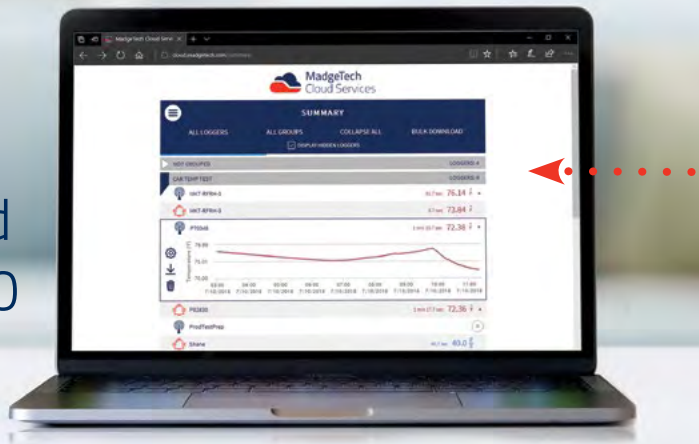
d
O

MadgeTech Cloud Servic

cloud.madgetech.com/summary

MadgeTech
Cloud Services

SUMMARY

ALL LOGGERS
ALL GROUPS
COLLAPSE ALL
BULK DOWNLOAD

DISPLAY HIDDEN LOGGERS

NOT GROUPED
LOGGERS: 4

CAR TEMP TEST
LOGGERS: 4

rfKT-RFRH-1
76.14

rfKT-RFRH-3
73.84

PT1040
72.36

78.00
75.00
72.00

Temperature (°F)

PE3000
72.36

ProdTestPrep

Shane
40.0